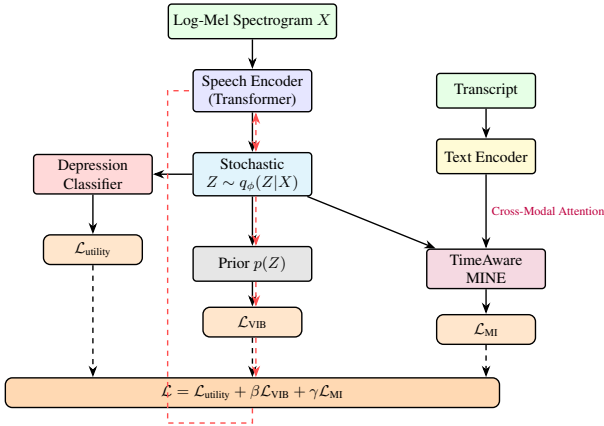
Log-Mel Spectrogram $X$

Speech Encoder (Transformer)

Transcript

Depression Classifier

Stochastic $Z \sim q_\phi(Z|X)$

Text Encoder

Cross-Modal Attention

$\mathcal{L}_{\text{utility}}$

Prior $p(Z)$

TimeAware MINE

$\mathcal{L}_{\text{VIB}}$

$\mathcal{L}_{\text{MI}}$

$\mathcal{L} = \mathcal{L}_{\text{utility}} + \beta\mathcal{L}_{\text{VIB}} + \gamma\mathcal{L}_{\text{MI}}$